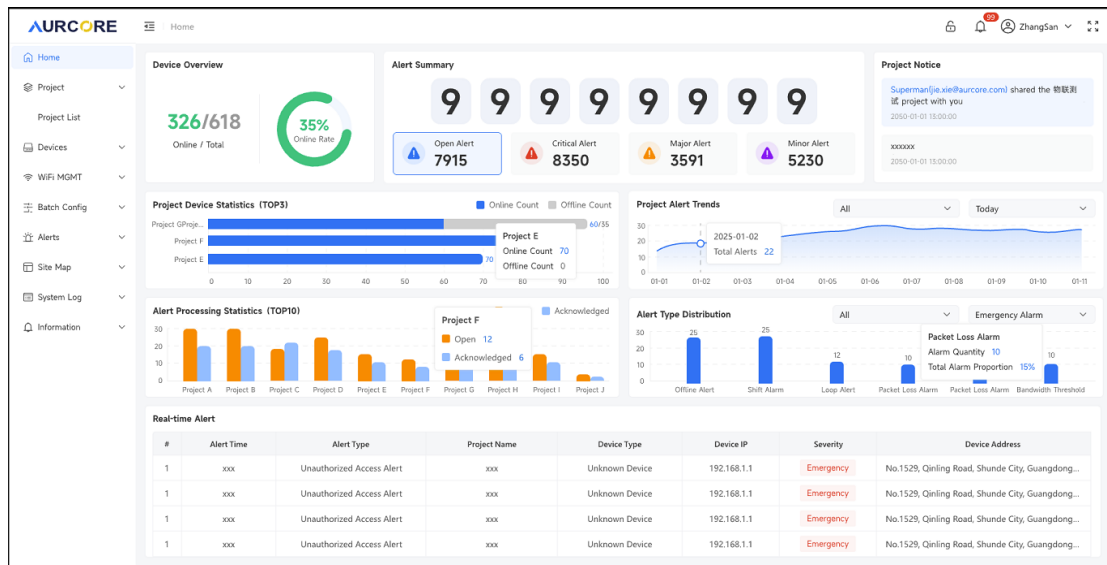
AURCORE Home

99 ZhangSan

Home
Project
Project List
Devices
WiFi MGMT
Batch Config
Alerts
Site Map
System Log
Information

Device Overview
326/618
Online / Total
35%
Online Rate

Alert Summary
9 9 9 9 9 9 9 9
Open Alert 7915
Critical Alert 8350
Major Alert 3591
Minor Alert 5230

Project Notice
Superman(jie.xie@aurcore.com) shared the 物联测试 project with you
2050-01-01 13:00:00
xxxxxx
2050-01-01 13:00:00

Project Device Statistics（TOP3）
Online Count Offline Count
Project GProje...
Project F
Project E
60/35
70
0 10 20 30 40 50 60 70 80 90 100
Project E
Online Count 70
Offline Count 0

Project Alert Trends
All
Today
30 20 10 0
2025-01-02
Total Alerts 22
01-01 01-02 01-03 01-04 01-05 01-06 01-07 01-08 01-09 01-10 01-11

Alert Processing Statistics（TOP10）
Acknowledged
30 20 10 0
Project F
Open 12
Acknowledged 6
Project A Project B Project C Project D Project E Project F Project G Project H Project I Project J

Alert Type Distribution
All
Emergency Alarm
30 20 10 0
25 25 12 10 10
Packet Loss Alarm
Alarm Quantity 10
Total Alarm Proportion 15%
Offline Alert Shift Alarm Loop Alert Packet Loss Alarm Packet Loss Alarm Bandwidth Threshold

Real-time Alert
| # | Alert Time | Alert Type | Project Name | Device Type | Device IP | Severity | Device Address |
|---|---|---|---|---|---|---|---|
| 1 | xxx | Unauthorized Access Alert | xxx | Unknown Device | 192.168.1.1 | Emergency | No.1529, Qinling Road, Shunde City, Guangdong... |
| 1 | xxx | Unauthorized Access Alert | xxx | Unknown Device | 192.168.1.1 | Emergency | No.1529, Qinling Road, Shunde City, Guangdong... |
| 1 | xxx | Unauthorized Access Alert | xxx | Unknown Device | 192.168.1.1 | Emergency | No.1529, Qinling Road, Shunde City, Guangdong... |
| 1 | xxx | Unauthorized Access Alert | xxx | Unknown Device | 192.168.1.1 | Emergency | No.1529, Qinling Road, Shunde City, Guangdong... |